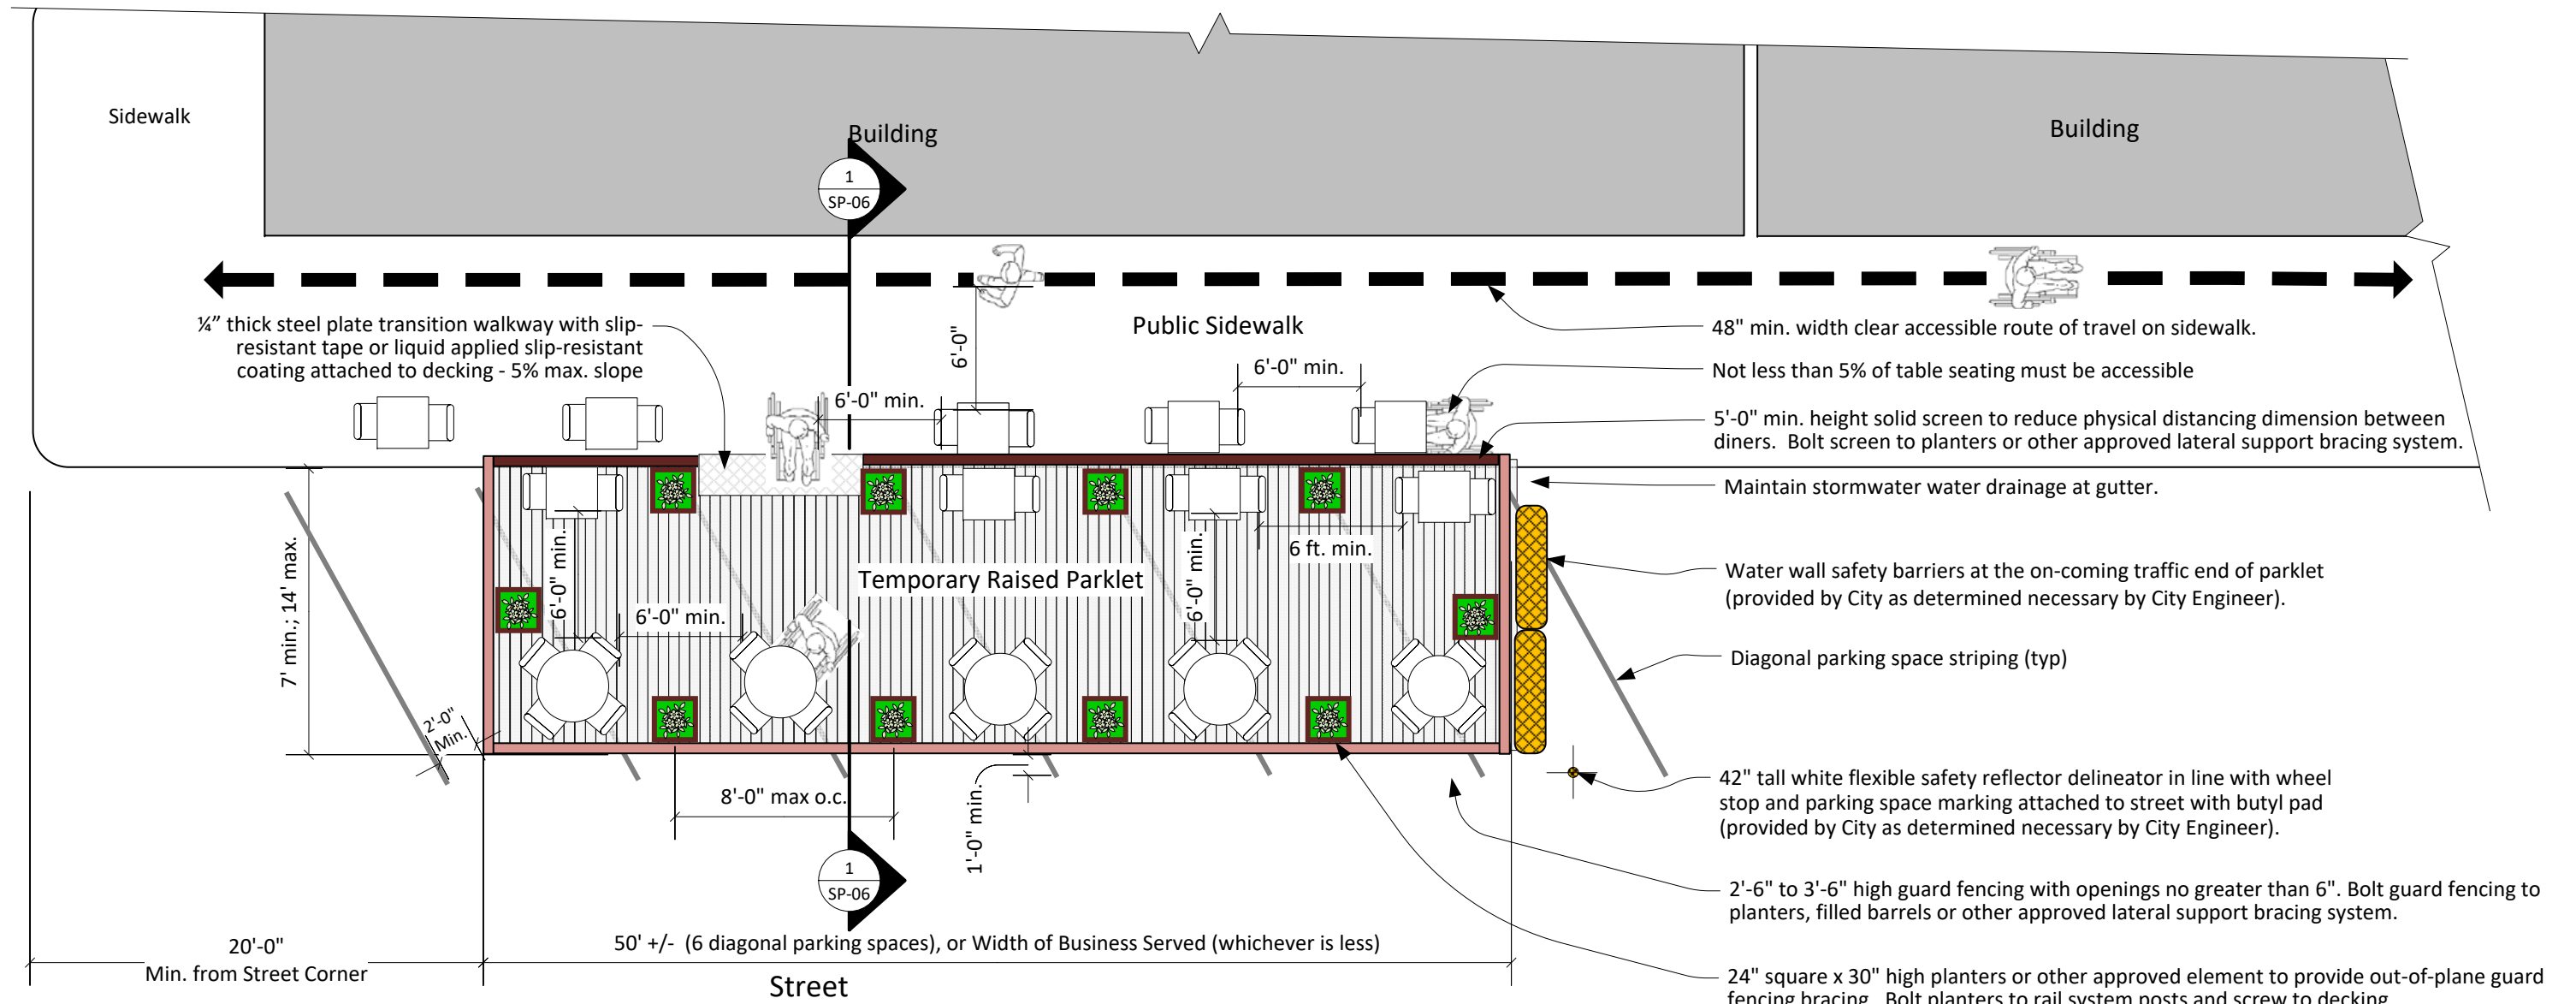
Sidewalk

Building

Building

1
SP-06

Public Sidewalk

¼" thick steel plate transition walkway with slip-resistant tape or liquid applied slip-resistant coating attached to decking - 5% max. slope

6'-0"

6'-0" min.

6'-0" min.

48" min. width clear accessible route of travel on sidewalk.

Not less than 5% of table seating must be accessible

5'-0" min. height solid screen to reduce physical distancing dimension between diners. Bolt screen to planters or other approved lateral support bracing system.

Maintain stormwater water drainage at gutter.

6'-0" min.

6'-0" min.

6 ft. min.

Temporary Raised Parklet

6'-0" min.

7' min.; 14' max.

2'-0" Min.

Water wall safety barriers at the on-coming traffic end of parklet (provided by City as determined necessary by City Engineer).

Diagonal parking space striping (typ)

42" tall white flexible safety reflector delineator in line with wheel stop and parking space marking attached to street with butyl pad (provided by City as determined necessary by City Engineer).

8'-0" max o.c.

1'-0" min.

1
SP-06

2'-6" to 3'-6" high guard fencing with openings no greater than 6". Bolt guard fencing to planters, filled barrels or other approved lateral support bracing system.

20'-0"
Min. from Street Corner

50' +/- (6 diagonal parking spaces), or Width of Business Served (whichever is less)

Street

24" square x 30" high planters or other approved element to provide out-of-plane guard fencing bracing. Bolt planters to rail system posts and screw to decking.